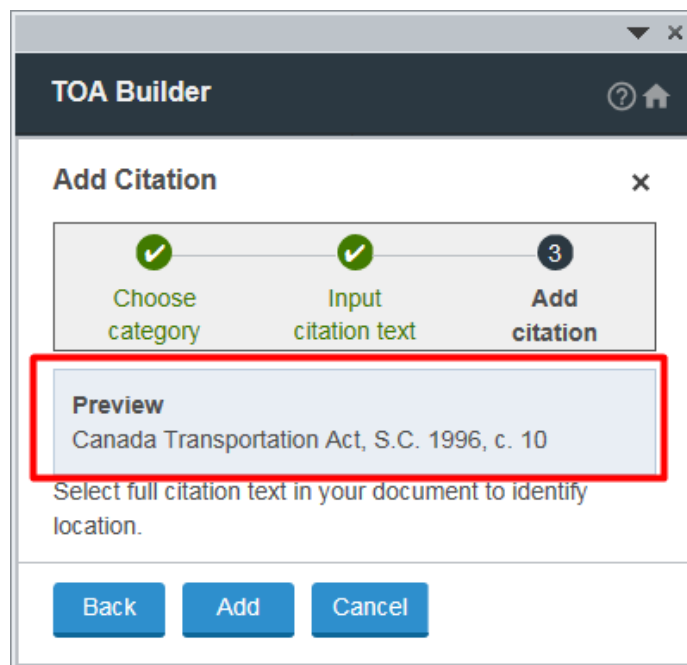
TOA Builder

Add Citation

×

Choose category

Input citation text

3

Add citation

Preview

Canada Transportation Act, S.C. 1996, c. 10

Select full citation text in your document to identify location.

Back

Add

Cancel